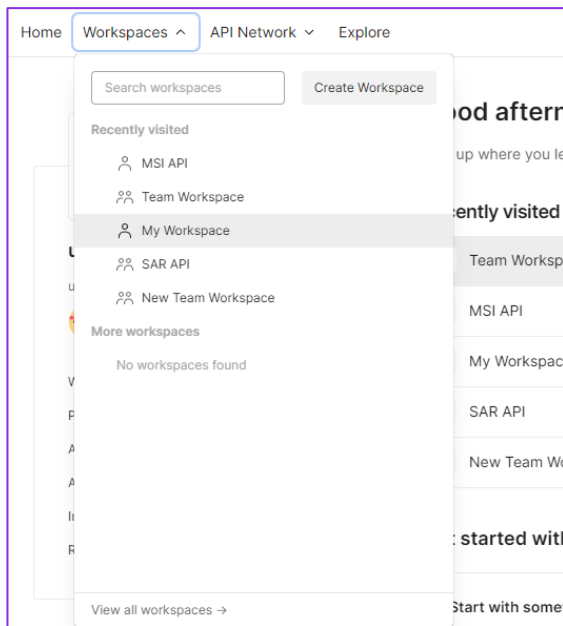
Home Workspaces ^ API Network ˅ Explore

Search workspaces

Create Workspace

Recently visited

MSI API

Team Workspace

My Workspace

SAR API

New Team Workspace

More workspaces

No workspaces found

View all workspaces →

ood aftern

up where you le

cently visited

Team Worksp

MSI API

My Workspac

SAR API

New Team Wo

started with

Start with some